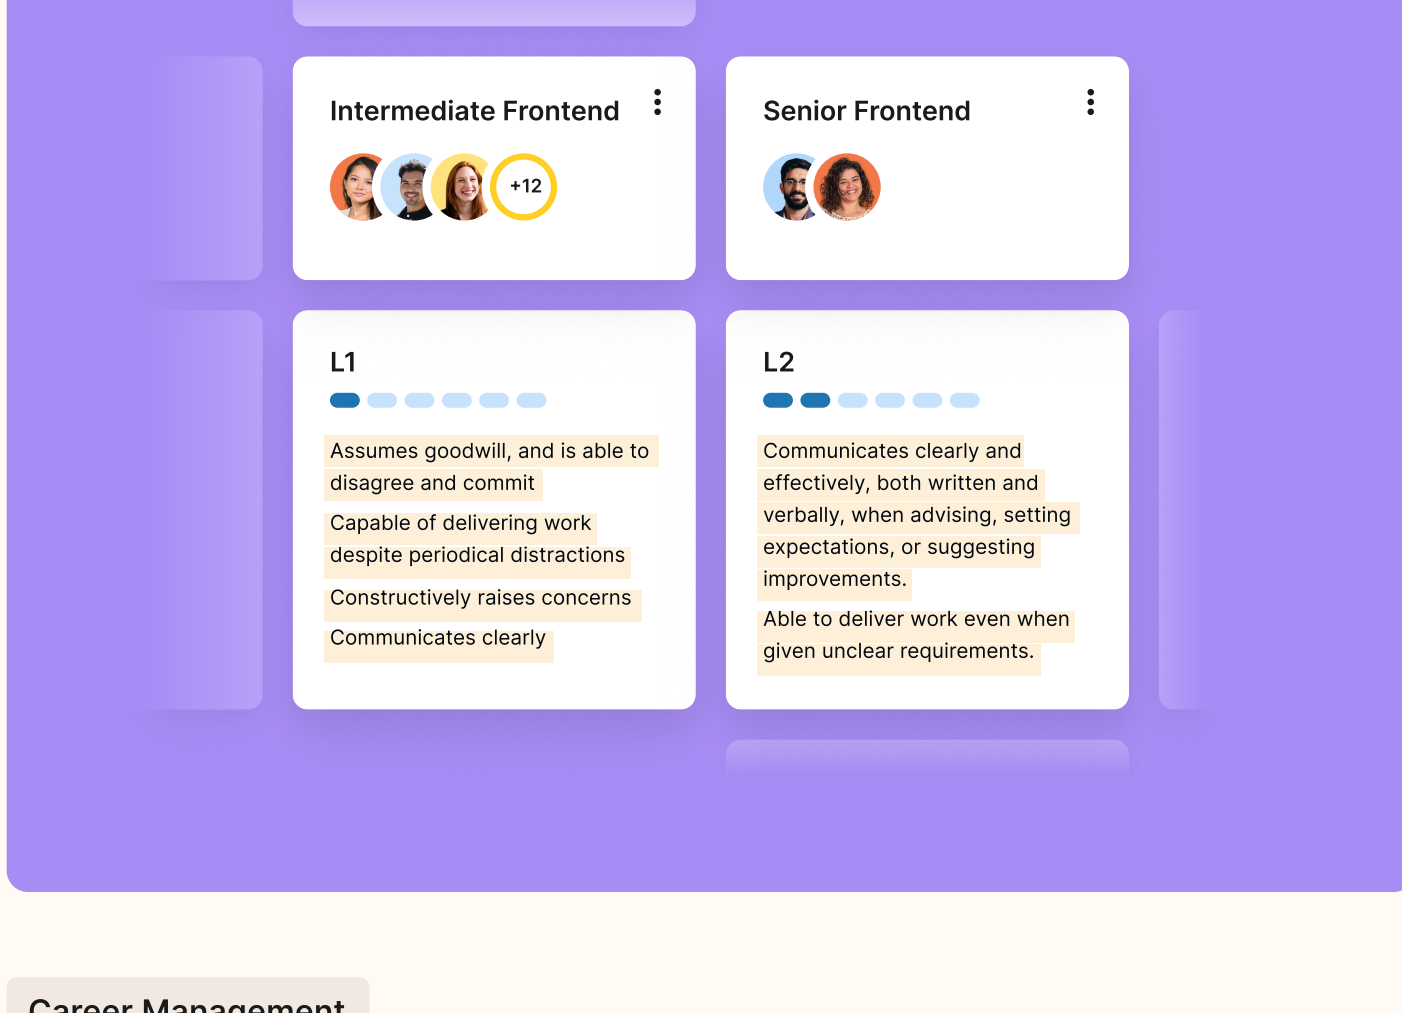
Intermediate Frontend

+12

Senior Frontend

L1

Assumes goodwill, and is able to disagree and commit

Capable of delivering work despite periodical distractions

Constructively raises concerns

Communicates clearly

L2

Communicates clearly and effectively, both written and verbally, when advising, setting expectations, or suggesting improvements.

Able to deliver work even when given unclear requirements.

Career Management